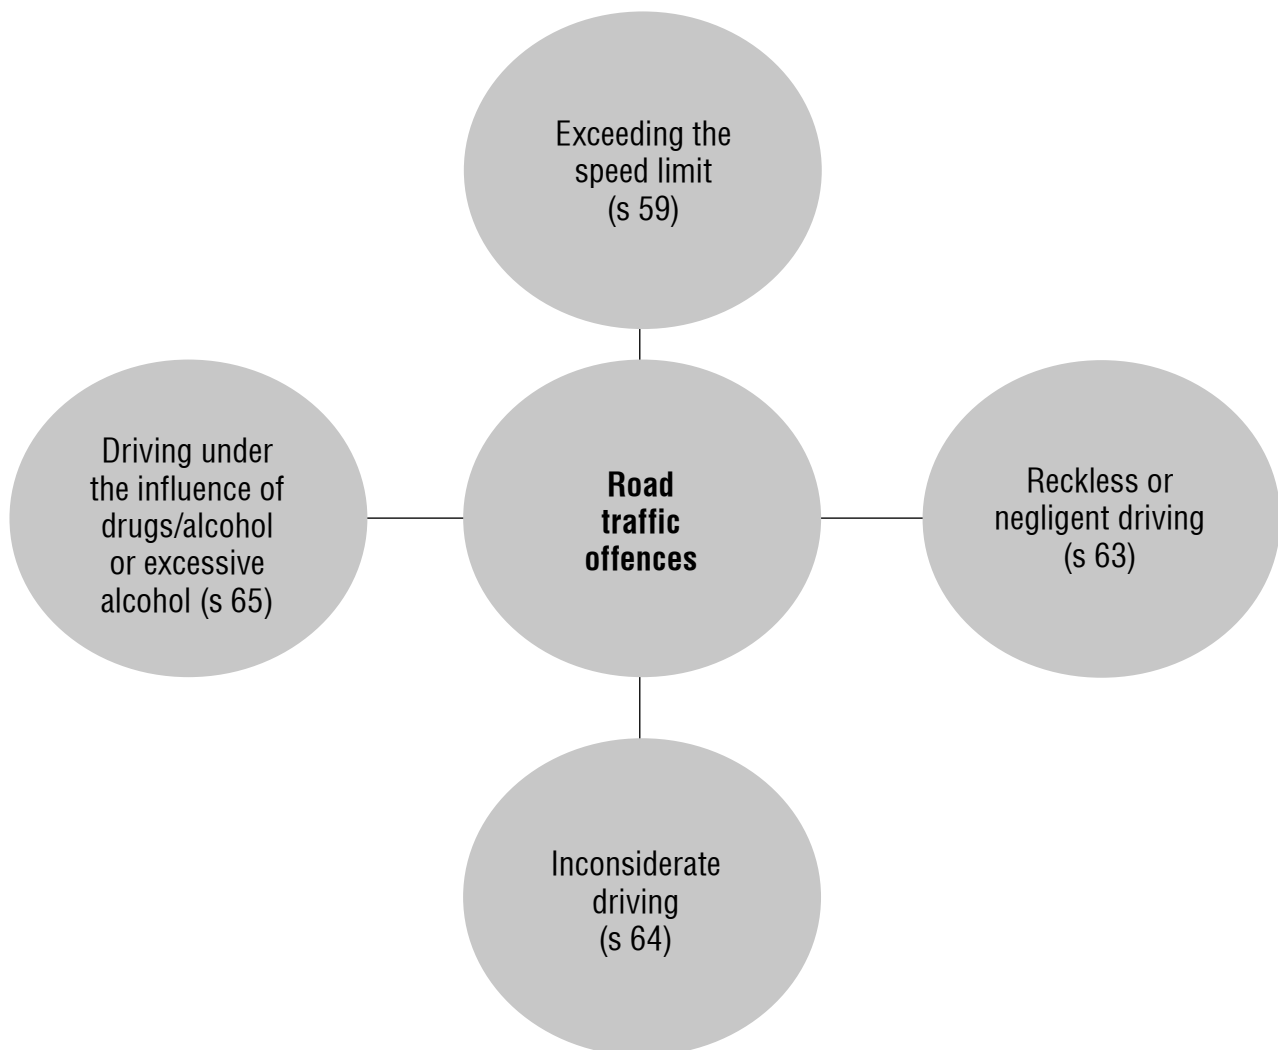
Exceeding the speed limit (s 59)

Driving under the influence of drugs/alcohol or excessive alcohol (s 65)

**Road traffic offences**

Reckless or negligent driving (s 63)

Inconsiderate driving (s 64)